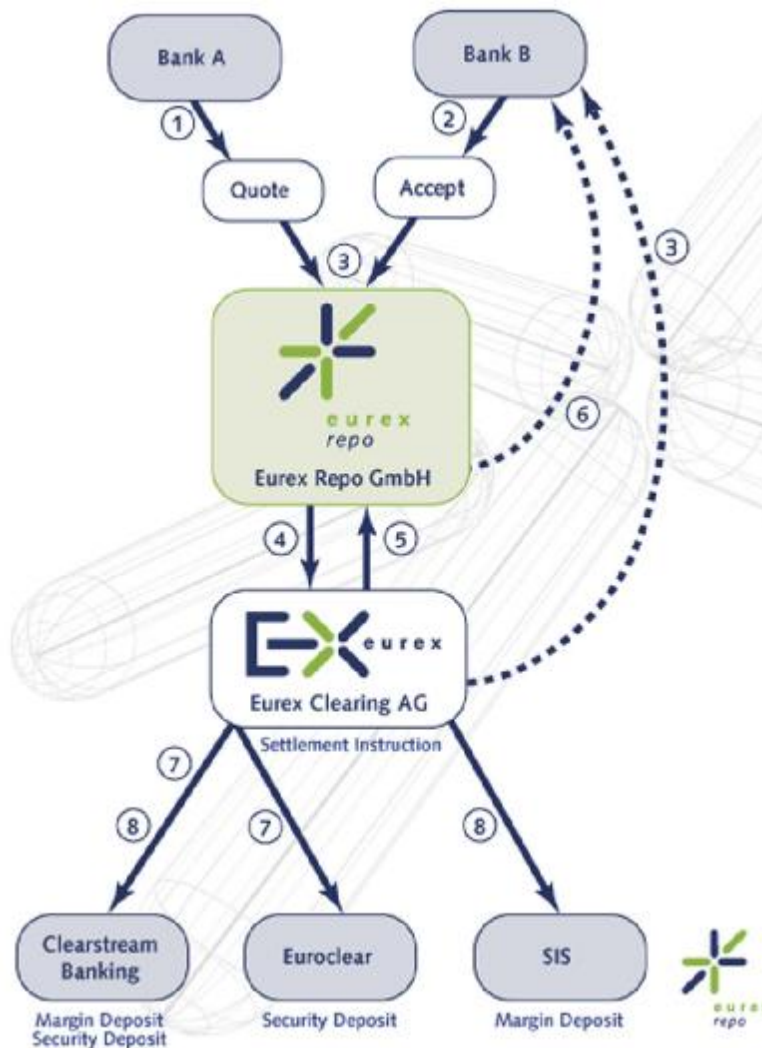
Bank A

Bank B

1

2

Quote

Accept

3

3

eurex
repo

Eurex Repo GmbH

6

4

5

eurex

Eurex Clearing AG

Settlement Instruction

7

8

7

8

Clearstream Banking

Margin Deposit
Security Deposit

Euroclear

Security Deposit

SIS

Margin Deposit

eurex
repo